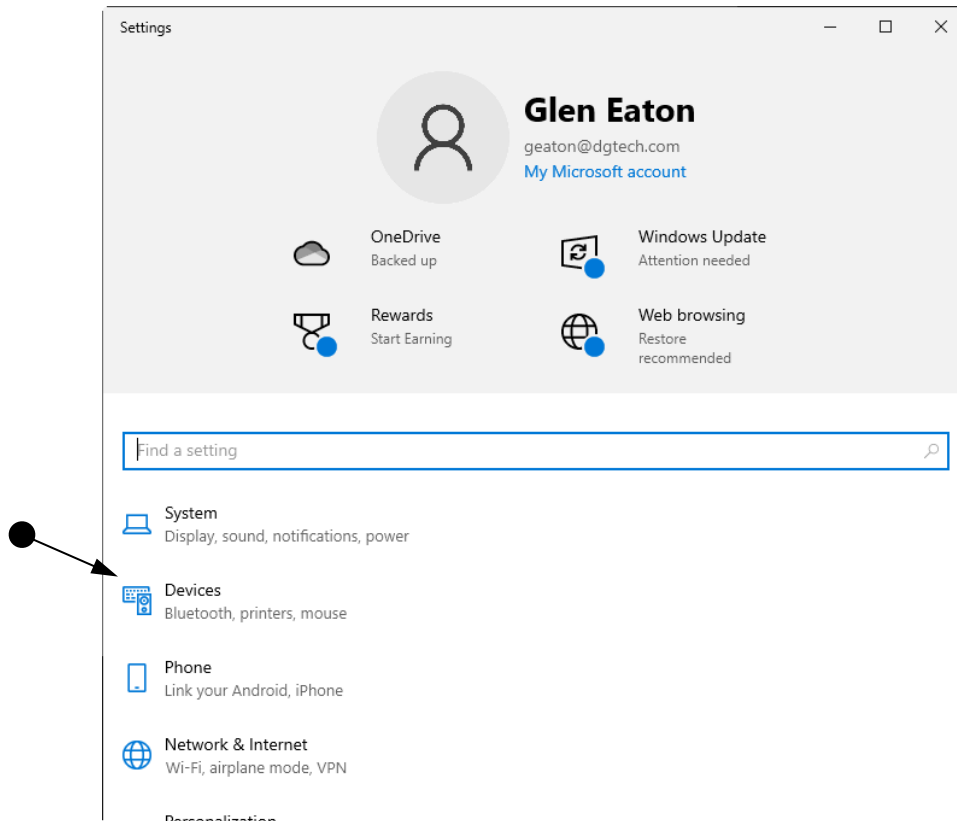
Settings

Glen Eaton
geaton@dgtech.com
My Microsoft account

OneDrive
Backed up

Windows Update
Attention needed

Rewards
Start Earning

Web browsing
Restore recommended

Find a setting

System
Display, sound, notifications, power

Devices
Bluetooth, printers, mouse

Phone
Link your Android, iPhone

Network & Internet
Wi-Fi, airplane mode, VPN

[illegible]